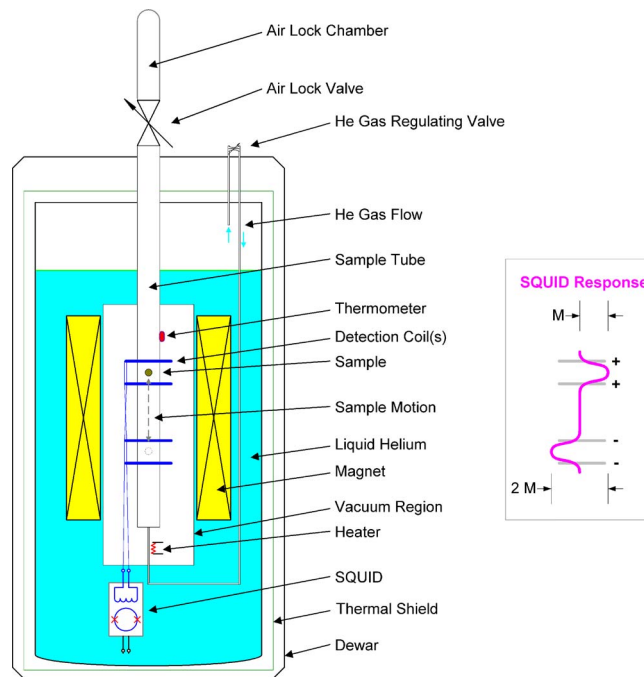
Air Lock Chamber
Air Lock Valve
He Gas Regulating Valve
He Gas Flow
Sample Tube
Thermometer
Detection Coil(s)
Sample
Sample Motion
Liquid Helium
Magnet
Vacuum Region
Heater
SQUID
Thermal Shield
Dewar

SQUID Response
M
+
+
-
-
2 M